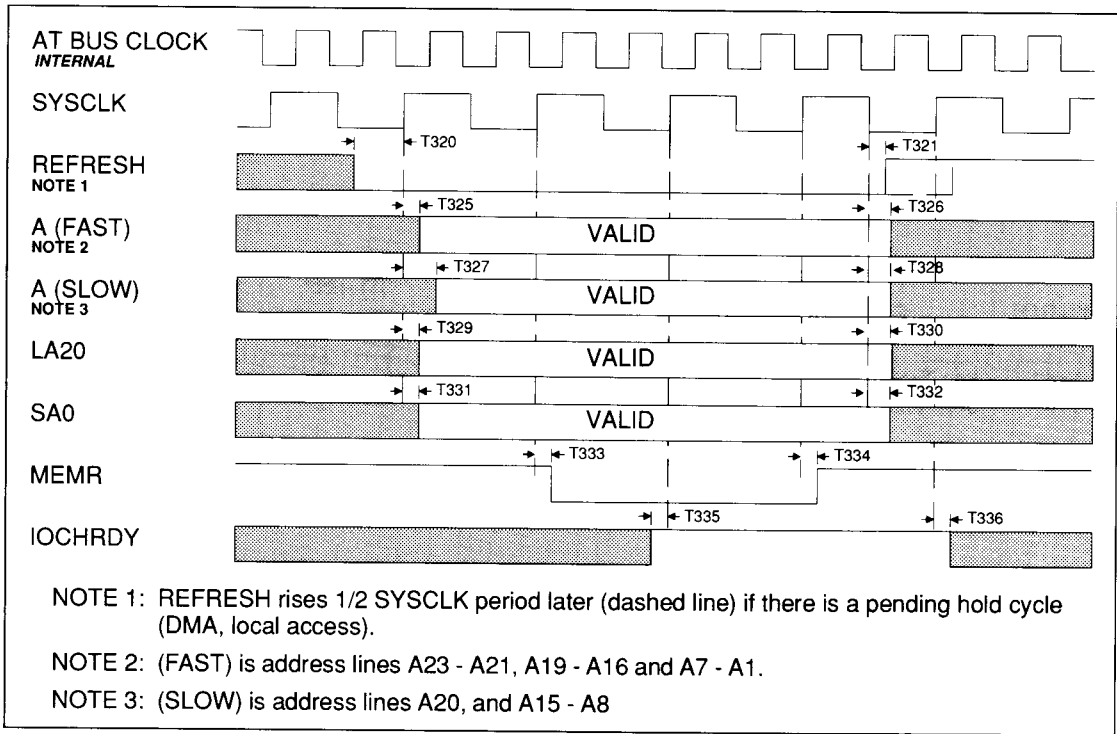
AT BUS CLOCK
INTERNAL

SYSCLK

T320

T321

REFRESH
NOTE 1

T325

T326

A (FAST)
NOTE 2

VALID

T327

T328

A (SLOW)
NOTE 3

VALID

T329

T330

LA20

VALID

T331

T332

SA0

VALID

T333

T334

MEMR

T335

T336

IOCHRDY

NOTE 1: REFRESH rises 1/2 SYSCLK period later (dashed line) if there is a pending hold cycle (DMA, local access).

NOTE 2: (FAST) is address lines A23 - A21, A19 - A16 and A7 - A1.

NOTE 3: (SLOW) is address lines A20, and A15 - A8